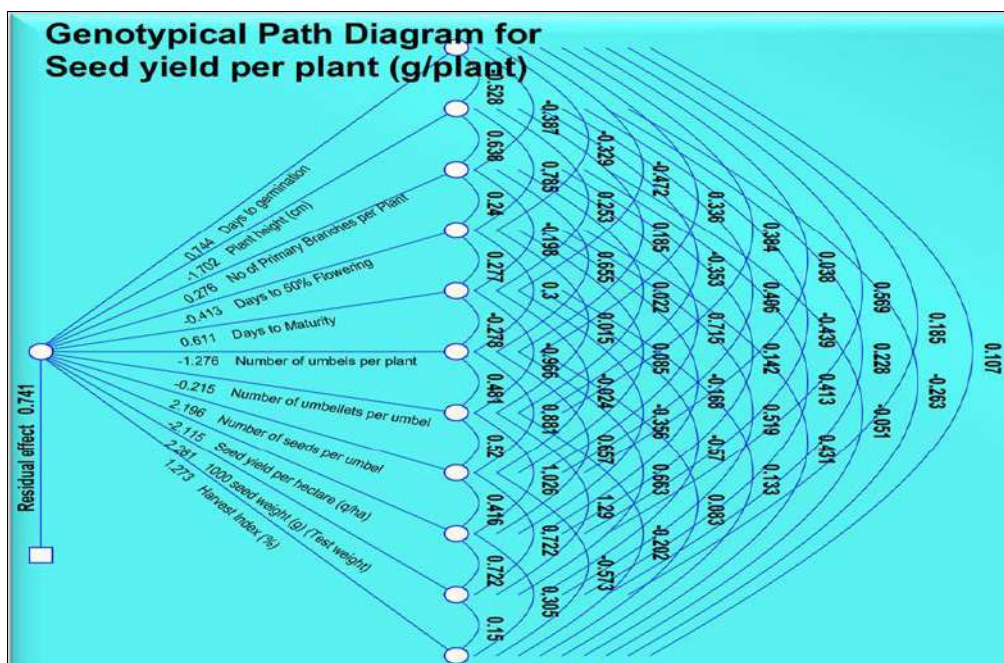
Genotypical Path Diagram for Seed yield per plant (g/plant)

0.744 Days to germination
-1.702 Plant height (cm)
0.276 No of Primary Branches per Plant
-0.413 Days to 50% Flowering
0.611 Days to Maturity
-1.276 Number of umbels per plant
-0.215 Number of umbellets per umbel
2.196 Number of seeds per umbel
-2.115 Seed yield per hectare (q/ha)
2.281 1000 seed weight (g) (Test weight)
1.273 Harvest Index (%)

Residual effect 0.741

0.528
0.638
0.24
0.277
-0.278
0.481
0.52
0.416
0.722
0.15

-0.387
0.765
-0.198
0.3
-0.966
0.881
1.026
0.722
0.305

-0.329
0.253
0.655
0.015
-0.024
0.657
1.29
-0.573

-0.472
0.185
0.022
0.005
-0.356
0.663
-0.202

0.336
-0.353
0.715
-0.168
-0.57
0.083

0.384
0.496
0.142
0.519
0.133

0.038
-0.439
0.413
0.431

0.569
0.228
-0.051

0.185
-0.263

0.107